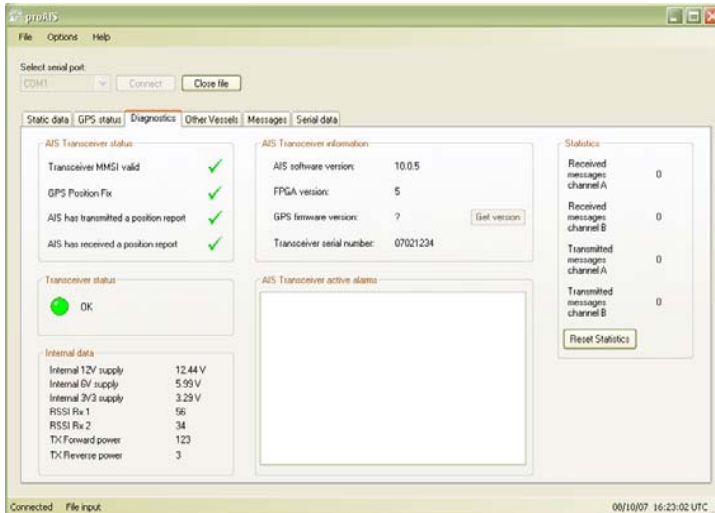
proAIS

File Options Help

Select serial port:
COM1 Connect Close file

Static data | GPS status | Diagnostics | Other Vessels | Messages | Serial data

AIS Transceiver status

Transceiver MMSI valid ✓
GPS Position Fix ✓
AIS has transmitted a position report ✓
AIS has received a position report ✓

Transceiver status

OK

Internal data

| | |
|---|---|
| Internal 12V supply | 12.44 V |
| Internal 6V supply | 5.99 V |
| Internal 3V3 supply | 3.29 V |
| RSSI Rx 1 | 56 |
| RSSI Rx 2 | 34 |
| TX Forward power | 123 |
| TX Reverse power | 3 |

AIS Transceiver information

AIS software version: 10.0.5
FPGA version: 5
GPS firmware version: ? Get version
Transceiver serial number: 07021234

AIS Transceiver active alarms

Statistics

Received messages channel A 0
Received messages channel B 0
Transmitted messages channel A 0
Transmitted messages channel B 0

Reset Statistics

Connected File input 08/10/07 16:23:02 UTC